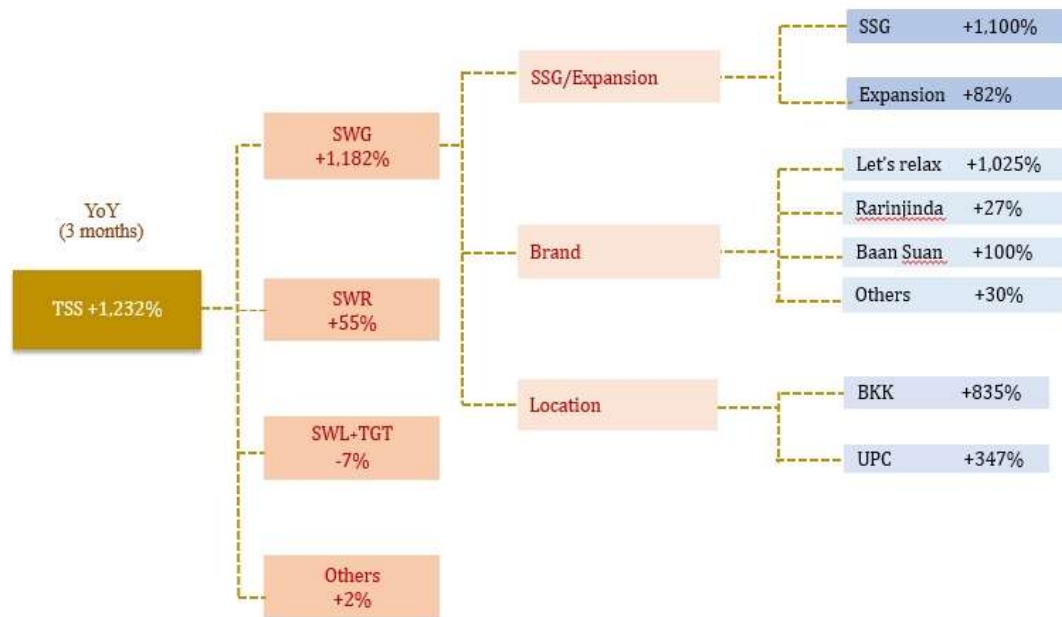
YoY
(3 months)

TSS +1,232%

SWG
+1,182%

SWR
+55%

SWL+TGT
-7%

Others
+2%

SSG/Expansion

Brand

Location

SSG +1,100%

Expansion +82%

Let's relax +1,025%

Rarinjinda +27%

Baan Suan +100%

Others +30%

BKK +835%

UPC +347%